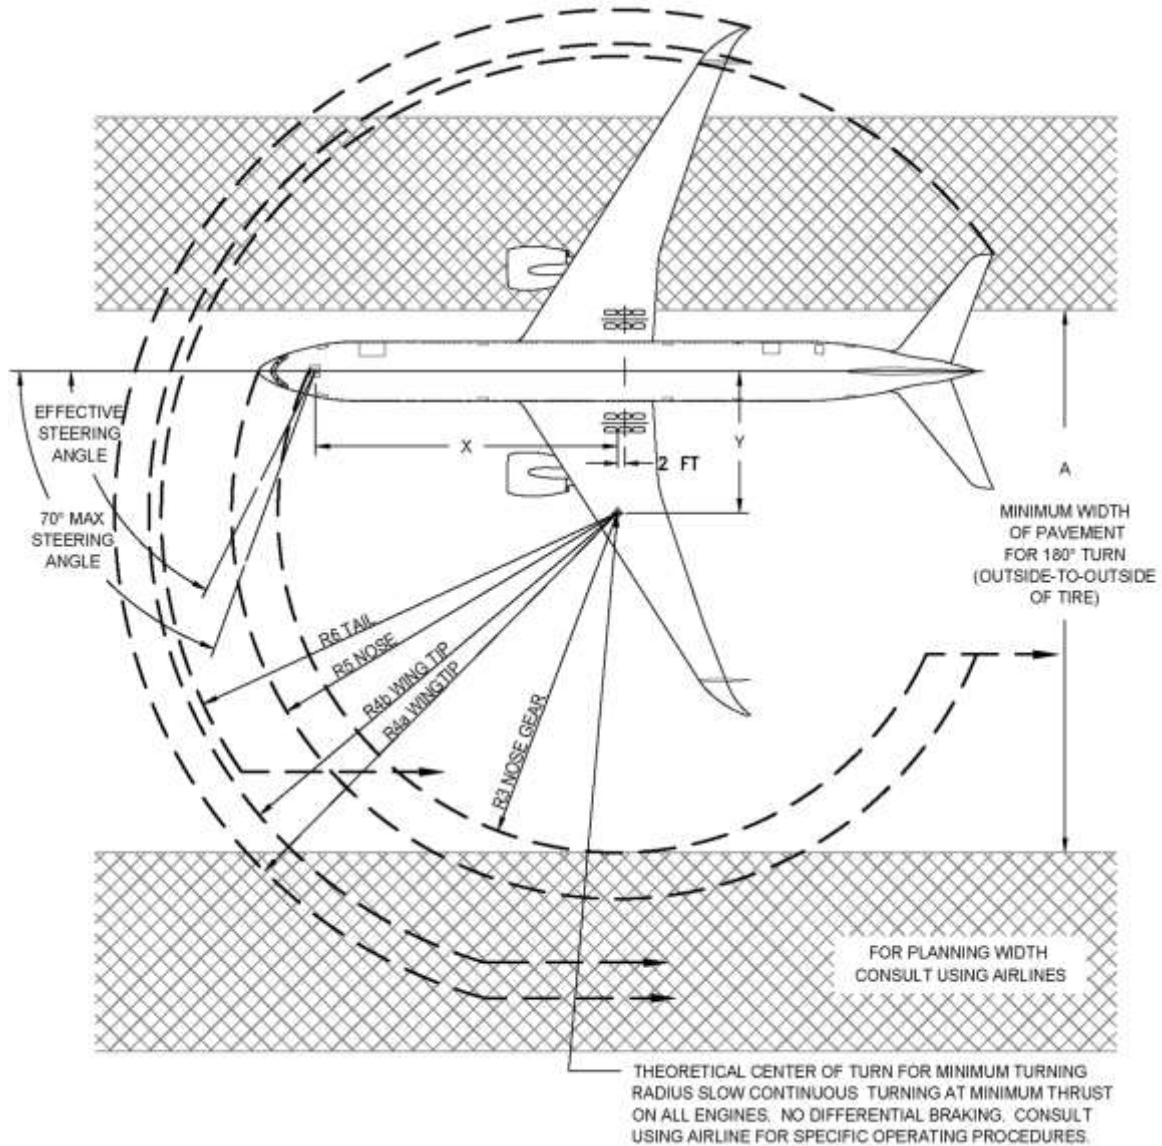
EFFECTIVE STEERING ANGLE

70° MAX STEERING ANGLE

X

2 FT

Y

A

MINIMUM WIDTH OF PAVEMENT FOR 180° TURN (OUTSIDE-TO-OUTSIDE OF TIRE)

R6 TAIL

R5 NOSE

R4b WING TIP

R4a WINGTIP

R3 NOSE GEAR

FOR PLANNING WIDTH CONSULT USING AIRLINES

THEORETICAL CENTER OF TURN FOR MINIMUM TURNING RADIUS SLOW CONTINUOUS TURNING AT MINIMUM THRUST ON ALL ENGINES. NO DIFFERENTIAL BRAKING. CONSULT USING AIRLINE FOR SPECIFIC OPERATING PROCEDURES.